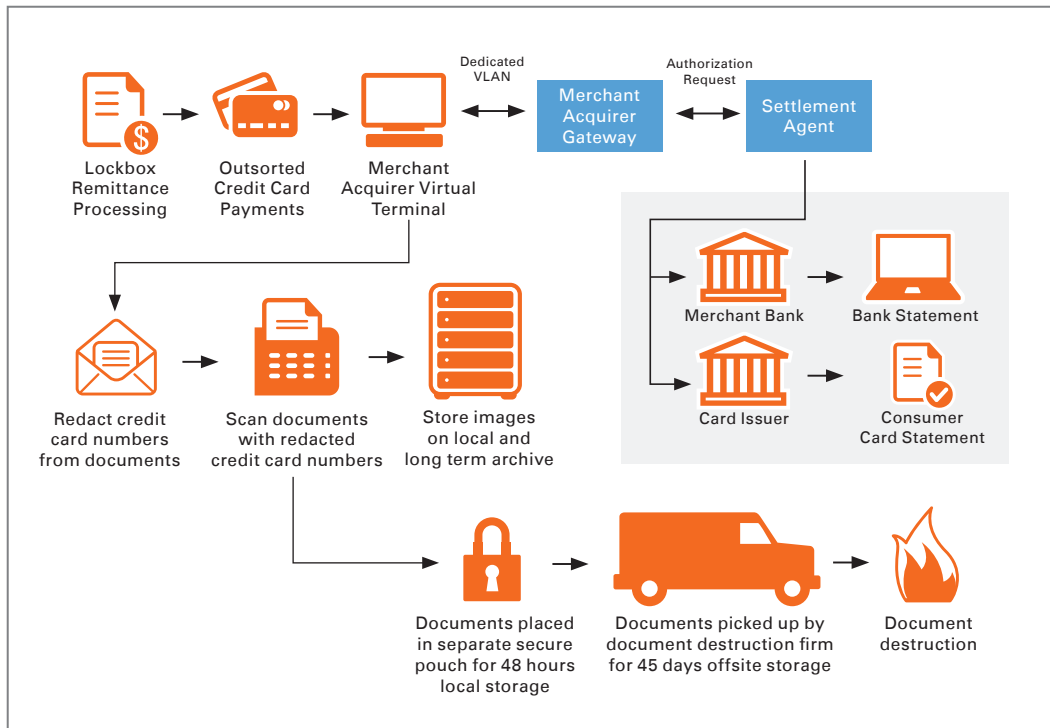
Lockbox Remittance Processing

Outsorted Credit Card Payments

Merchant Acquirer Virtual Terminal

Dedicated VLAN

Merchant Acquirer Gateway

Authorization Request

Settlement Agent

Merchant Bank

Bank Statement

Card Issuer

Consumer Card Statement

Redact credit card numbers from documents

Scan documents with redacted credit card numbers

Store images on local and long term archive

Documents placed in separate secure pouch for 48 hours local storage

Documents picked up by document destruction firm for 45 days offsite storage

Document destruction